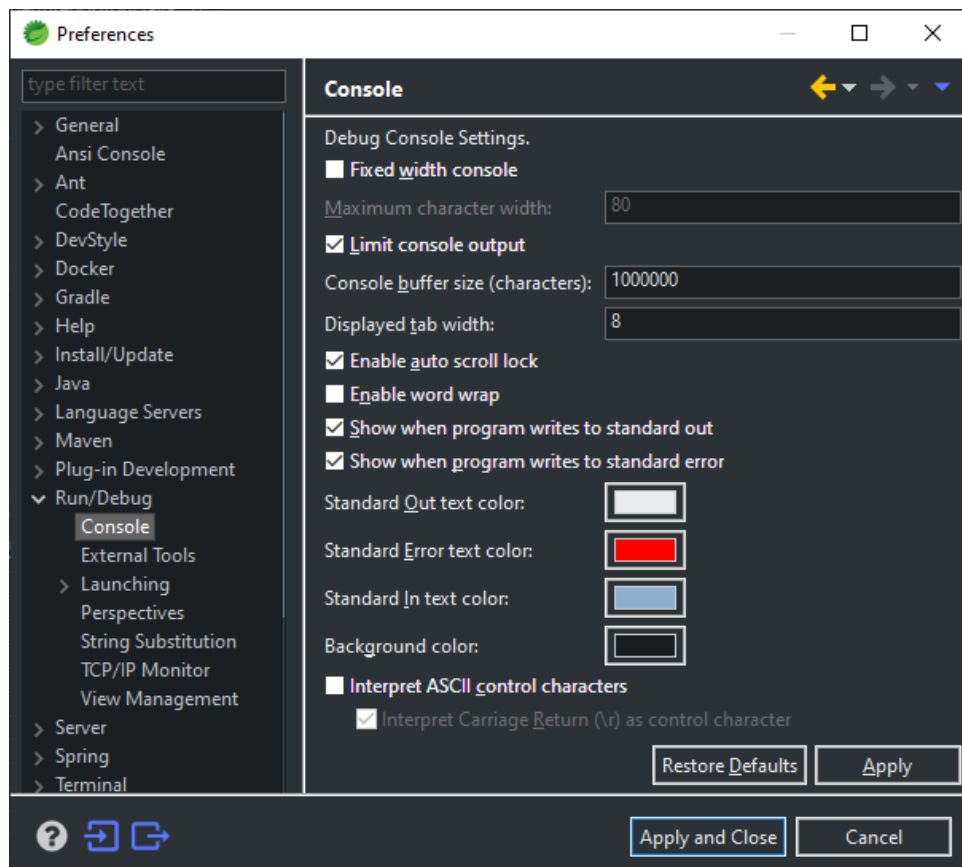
Preferences

type filter text

General
Ansi Console
Ant
CodeTogether
DevStyle
Docker
Gradle
Help
Install/Update
Java
Language Servers
Maven
Plug-in Development
Run/Debug
Console
External Tools
Launching
Perspectives
String Substitution
TCP/IP Monitor
View Management
Server
Spring
Terminal

Console

Debug Console Settings.
Fixed width console
Maximum character width: 80
Limit console output
Console buffer size (characters): 1000000
Displayed tab width: 8
Enable auto scroll lock
Enable word wrap
Show when program writes to standard out
Show when program writes to standard error
Standard Out text color:
Standard Error text color:
Standard In text color:
Background color:
Interpret ASCII control characters
Interpret Carriage Return (\r) as control character

Restore Defaults
Apply

Apply and Close
Cancel